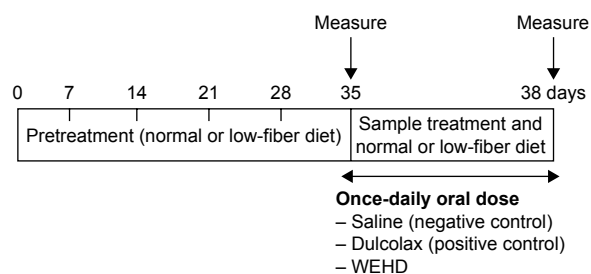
Measure

Measure

0 7 14 21 28 35 38 days

Pretreatment (normal or low-fiber diet)

Sample treatment and normal or low-fiber diet

**Once-daily oral dose**
– Saline (negative control)
– Dulcolax (positive control)
– WEHD